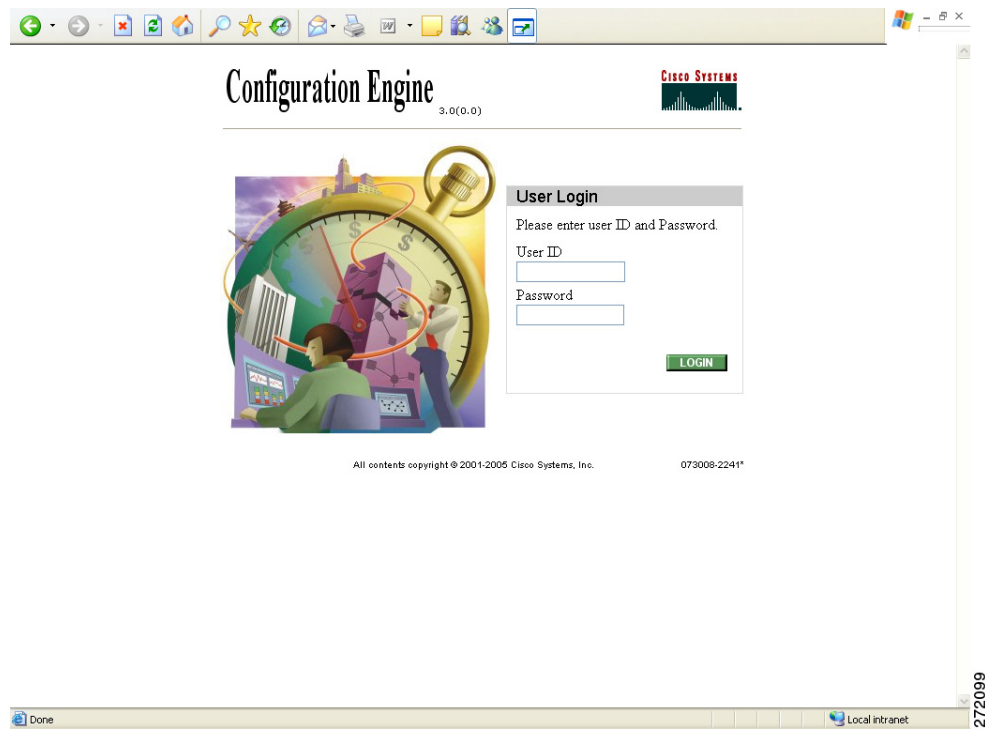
Configuration Engine 3.0(0.0)

CISCO SYSTEMS

User Login

Please enter user ID and Password.

User ID

Password

LOGIN

All contents copyright © 2001-2005 Cisco Systems, Inc.

073008-2241*

Done

Local intranet

272099